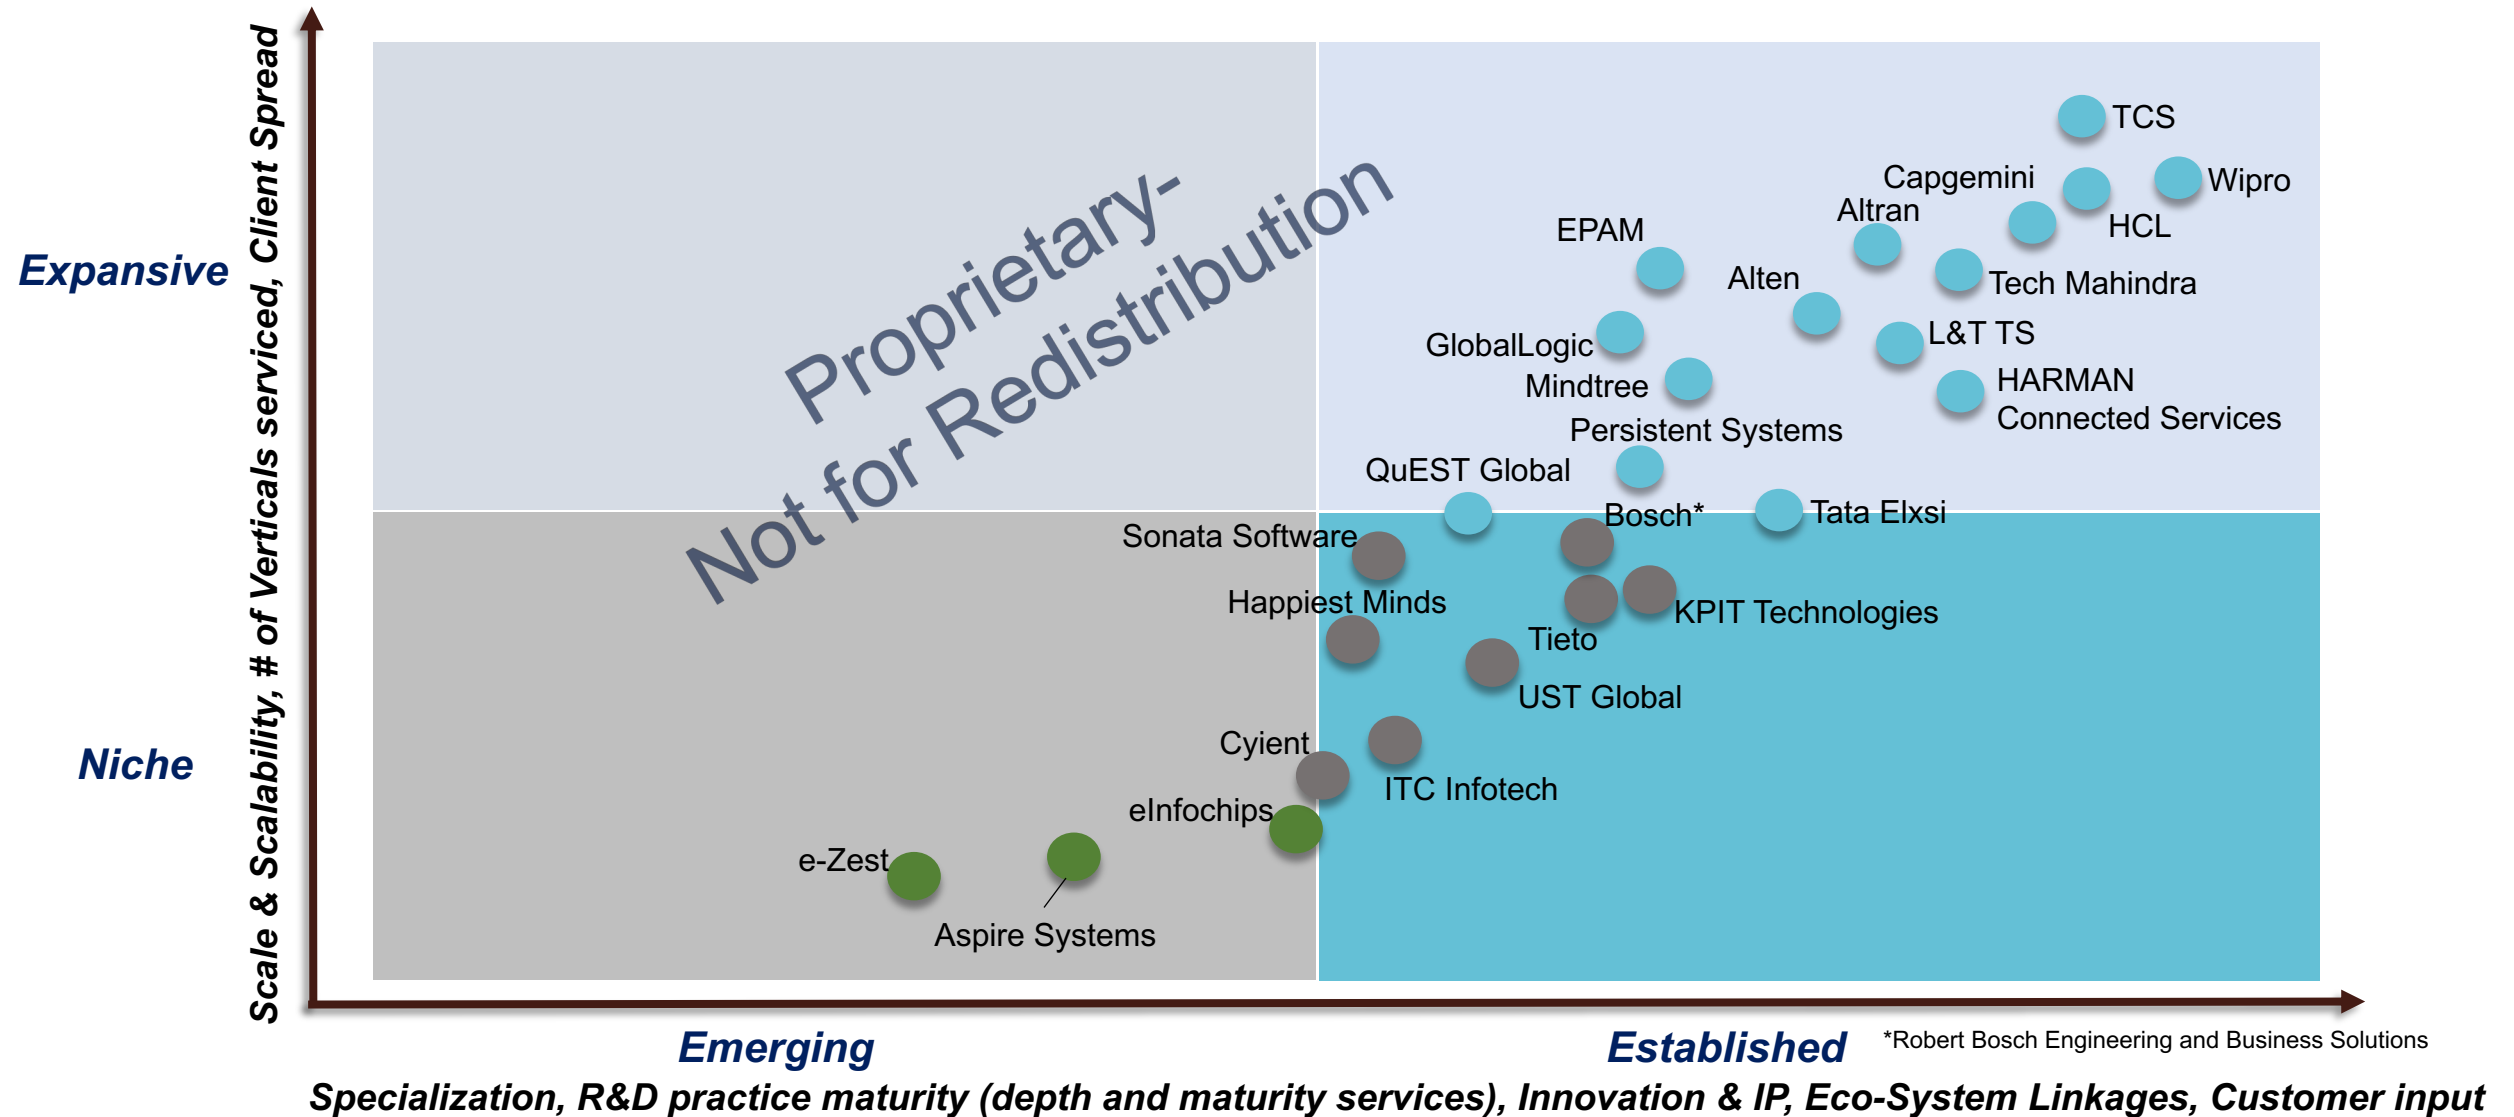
Scale & Scalability, # of Verticals serviced, Client Spread

Expansive

Niche

Proprietary-
Not for Redistribution

TCS
Capgemini
Wipro
Altran
HCL
EPAM
Alten
Tech Mahindra
L&T TS
GlobalLogic
Mindtree
HARMAN
Connected Services
Persistent Systems
QuEST Global
Bosch*
Tata Elxsi
Sonata Software
Happiest Minds
KPIT Technologies
Tieto
UST Global
Cyient
ITC Infotech
eInfochips
e-Zest
Aspire Systems

Emerging
Established
*Robert Bosch Engineering and Business Solutions
Specialization, R&D practice maturity (depth and maturity services), Innovation & IP, Eco-System Linkages, Customer input